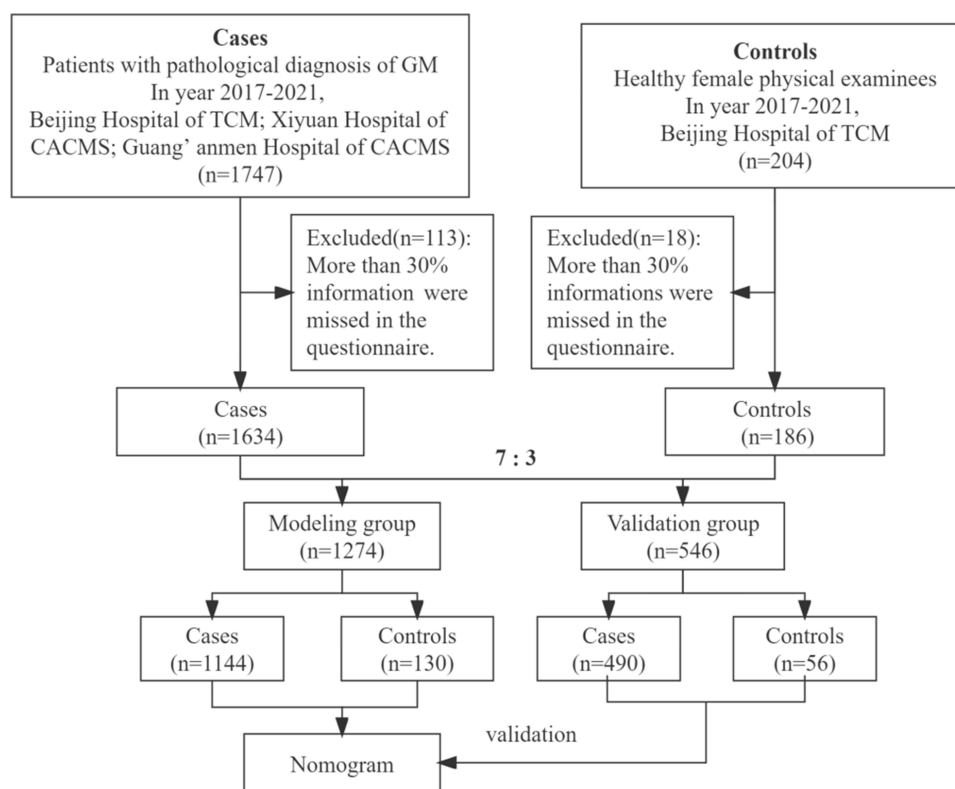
Cases
Patients with pathological diagnosis of GM
In year 2017-2021,
Beijing Hospital of TCM; Xiyuan Hospital of CACMS; Guang' anmen Hospital of CACMS
(n=1747)

Controls
Healthy female physical examinees
In year 2017-2021,
Beijing Hospital of TCM
(n=204)

Excluded(n=113):
More than 30% information were missed in the questionnaire.

Excluded(n=18):
More than 30% informations were missed in the questionnaire.

Cases
(n=1634)

Controls
(n=186)

7 : 3

Modeling group
(n=1274)

Validation group
(n=546)

Cases
(n=1144)

Controls
(n=130)

Cases
(n=490)

Controls
(n=56)

validation

Nomogram